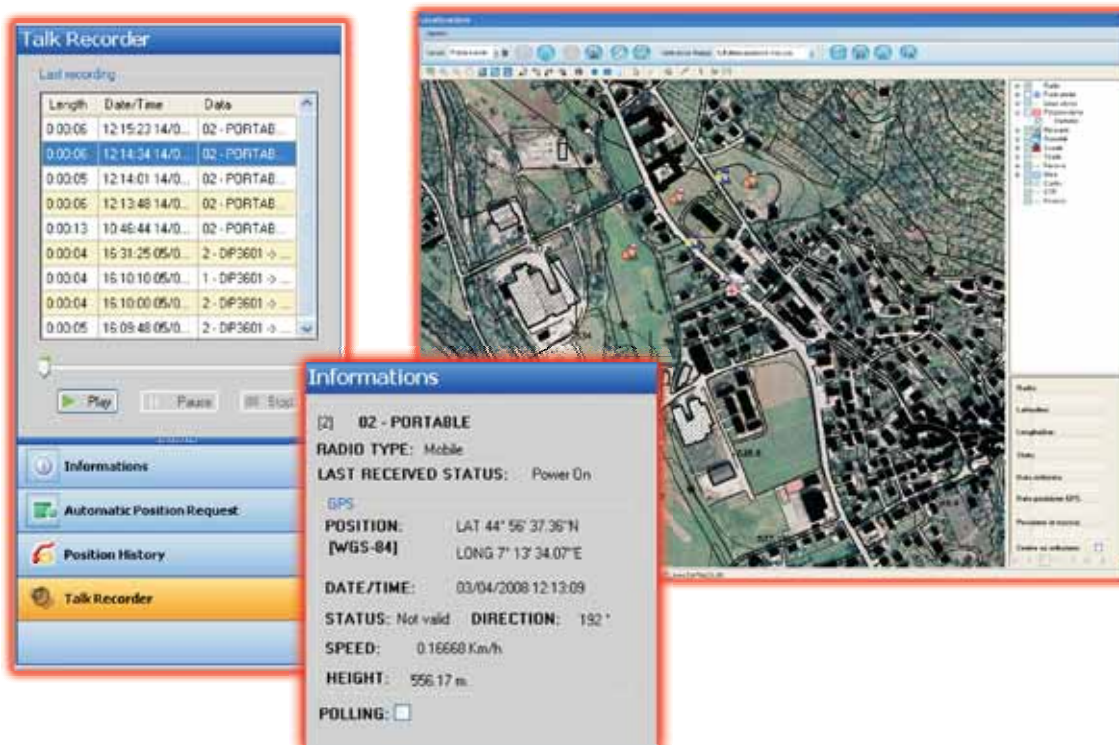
Talk Recorder

Last recording

| Length | Date/Time | Data |
|---|---|---|
| 0:00:06 | 12:15:23 14/0... | 02 - PORTAB... |
| 0:00:06 | 12:14:34 14/0... | 02 - PORTAB... |
| 0:00:05 | 12:14:01 14/0... | 02 - PORTAB... |
| 0:00:06 | 12:13:48 14/0... | 02 - PORTAB... |
| 0:00:13 | 10:46:44 14/0... | 02 - PORTAB... |
| 0:00:04 | 16:31:25 05/0... | 2 - DIP3601 -> ... |
| 0:00:04 | 16:10:10 05/0... | 1 - DIP3601 -> ... |
| 0:00:04 | 16:10:00 05/0... | 2 - DIP3601 -> ... |
| 0:00:05 | 16:09:48 05/0... | 2 - DIP3601 -> ... |

Play Pause Stop

Informations

Automatic Position Request

Position History

Talk Recorder

Informations

[2] 02 - PORTABLE

RADIO TYPE: Mobile

LAST RECEIVED STATUS: Power On

GPS

POSITION: LAT 44° 56' 37.36"N
[WGS-84] LONG 7° 13' 34.07"E

DATE/TIME: 03/04/2008 12:13:09

STATUS: Not valid DIRECTION: 192 °

SPEED: 0.16668 Km/h

HEIGHT: 556.17 m.

POLLING: